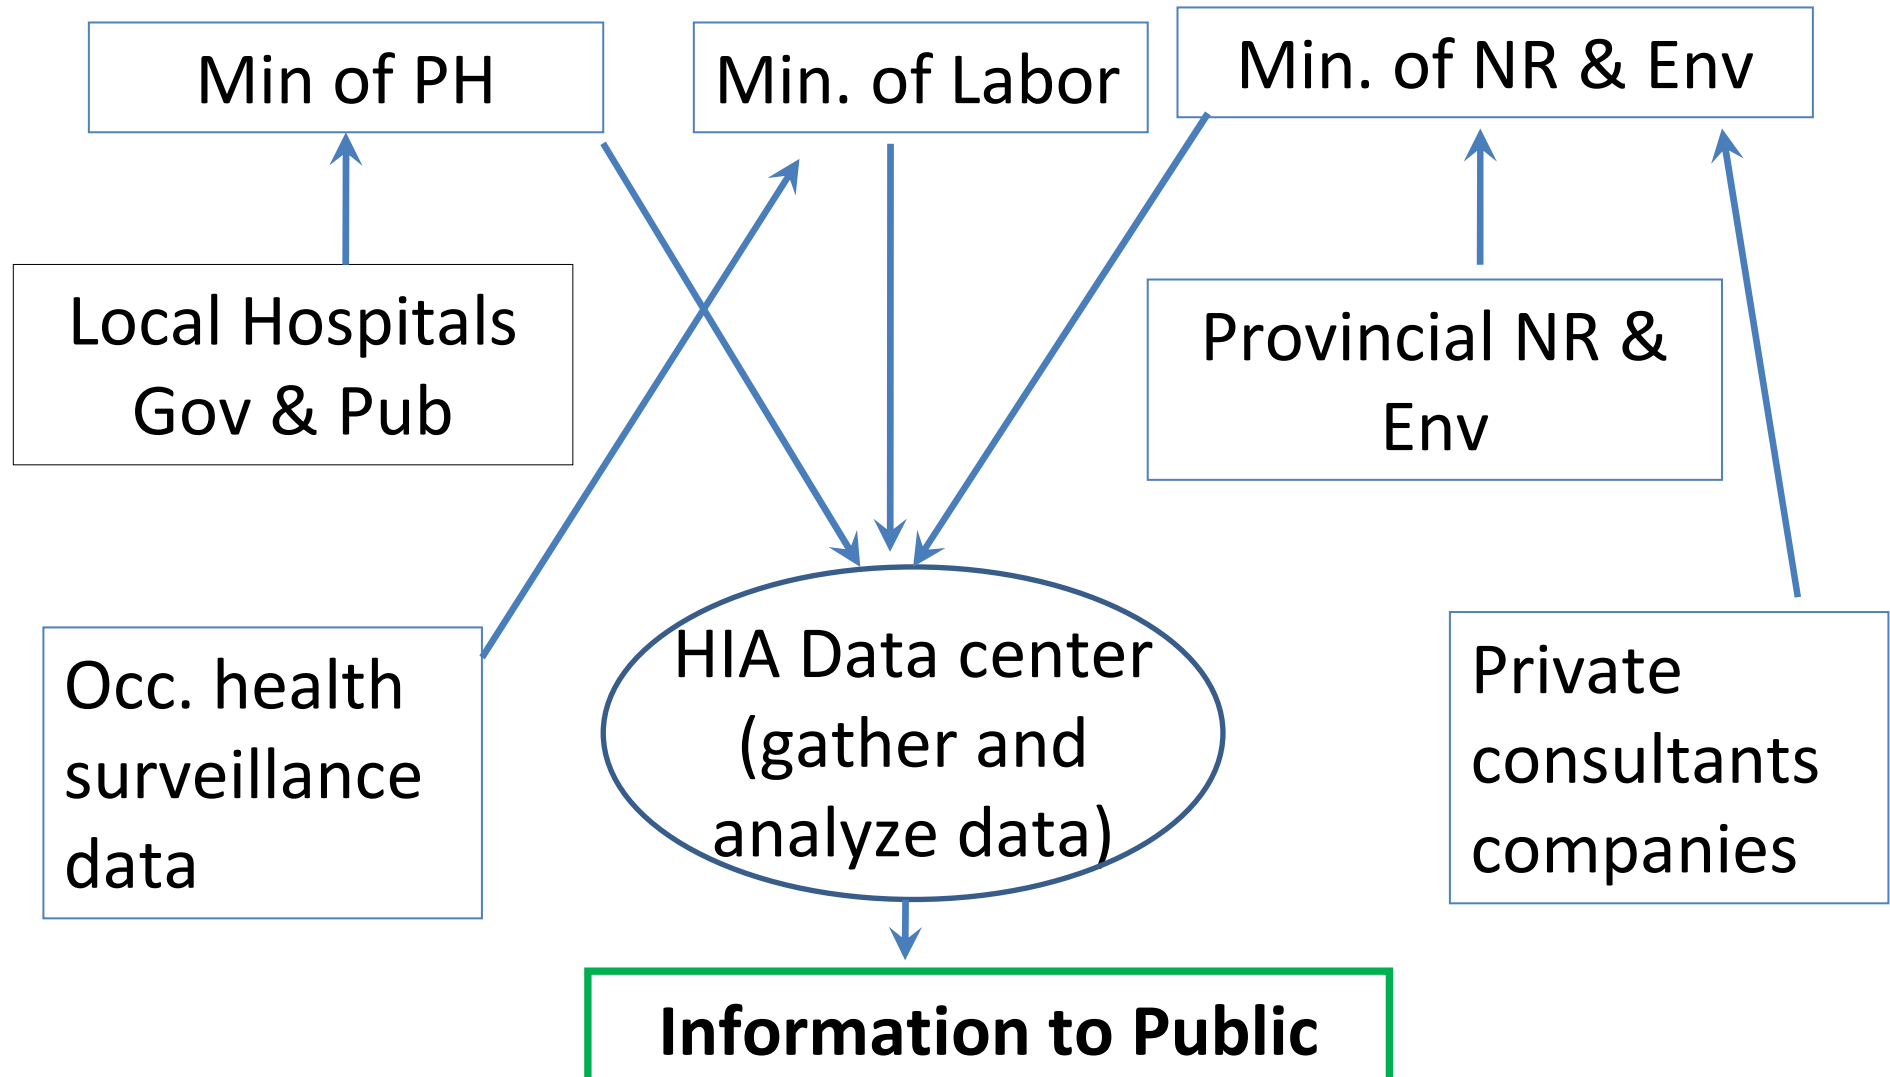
Min of PH

Min. of Labor

Min. of NR & Env

Local Hospitals Gov & Pub

Provincial NR & Env

Occ. health surveillance data

HIA Data center (gather and analyze data)

Private consultants companies

Information to Public